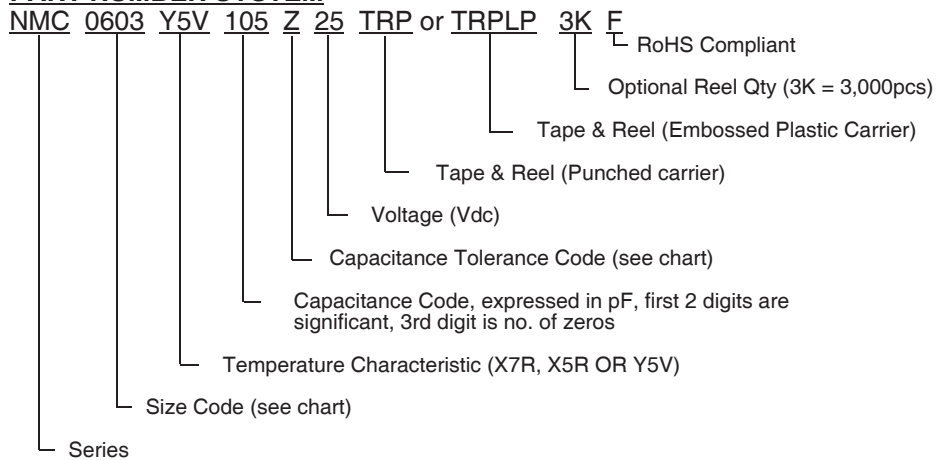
NMC 0603 Y5V 105 Z 25 TRP or TRPLP 3K F

RoHS Compliant

Optional Reel Qty (3K = 3,000pcs)

Tape & Reel (Embossed Plastic Carrier)

Tape & Reel (Punched carrier)

Voltage (Vdc)

Capacitance Tolerance Code (see chart)

Capacitance Code, expressed in pF, first 2 digits are significant, 3rd digit is no. of zeros

Temperature Characteristic (X7R, X5R OR Y5V)

Size Code (see chart)

Series